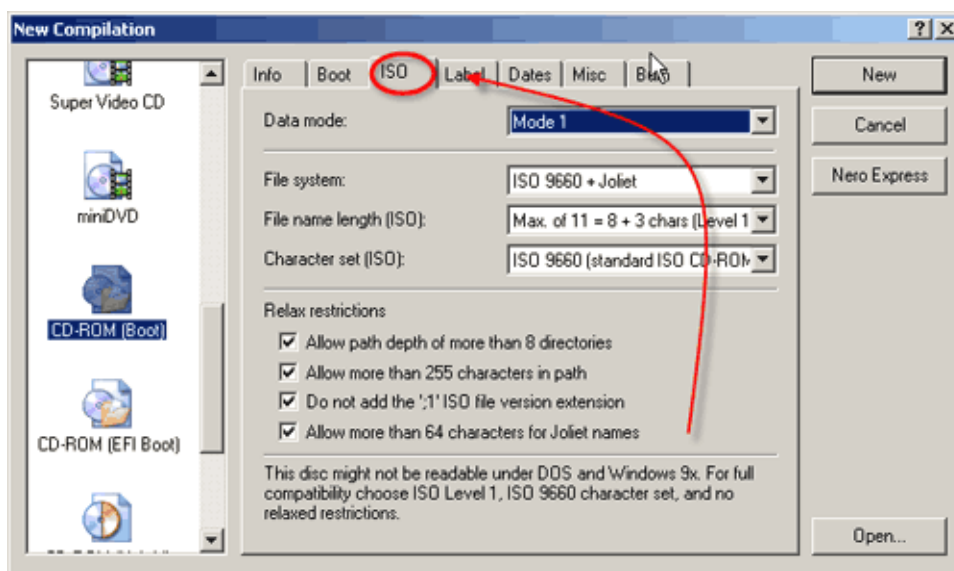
New Compilation

?

Super Video CD

miniDVD

CD-ROM (Boot)

CD-ROM (EFI Boot)

Info | Boot | ISO | Label | Dates | Misc | Burn

Data mode: Mode 1

File system: ISO 9660 + Joliet

File name length (ISO): Max. of 11 = 8 + 3 chars (Level 1

Character set (ISO): ISO 9660 (standard ISO CD-ROM

Relax restrictions

Allow path depth of more than 8 directories

Allow more than 255 characters in path

Do not add the ';1' ISO file version extension

Allow more than 64 characters for Joliet names

This disc might not be readable under DOS and Windows 9x. For full compatibility choose ISO Level 1, ISO 9660 character set, and no relaxed restrictions.

New

Cancel

Nero Express

Open...